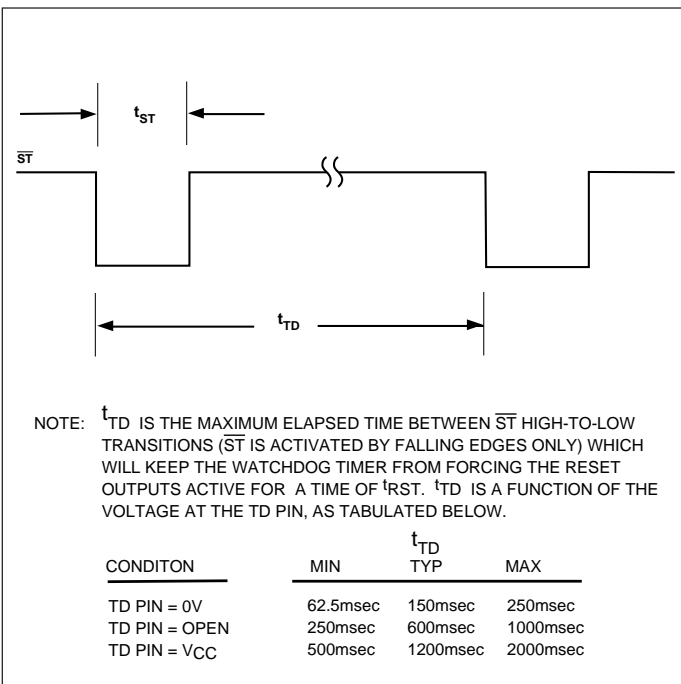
$t_{ST}$

$\overline{ST}$

$t_{TD}$

NOTE: $t_{TD}$ IS THE MAXIMUM ELAPSED TIME BETWEEN $\overline{ST}$ HIGH-TO-LOW TRANSITIONS ($\overline{ST}$ IS ACTIVATED BY FALLING EDGES ONLY) WHICH WILL KEEP THE WATCHDOG TIMER FROM FORCING THE RESET OUTPUTS ACTIVE FOR A TIME OF $t_{RST}$. $t_{TD}$ IS A FUNCTION OF THE VOLTAGE AT THE TD PIN, AS TABULATED BELOW.

| CONDITON | $t_{TD}$ MIN | TYP | MAX |
|---|---|---|---|
| TD PIN = 0V | 62.5msec | 150msec | 250msec |
| TD PIN = OPEN | 250msec | 600msec | 1000msec |
| TD PIN = $V_{CC}$ | 500msec | 1200msec | 2000msec |